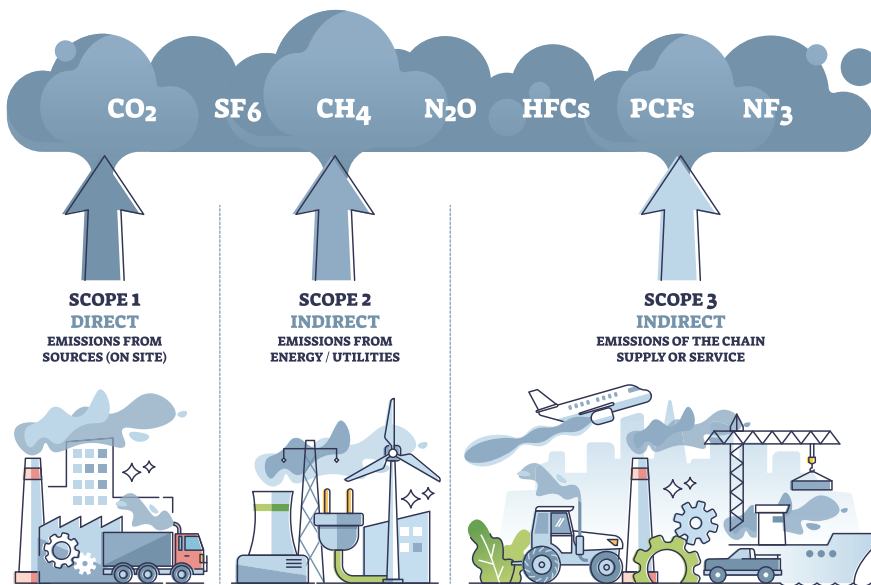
$CO_2$ $SF_6$ $CH_4$ $N_2O$ HFCs PCFs $NF_3$

SCOPE 1
DIRECT
EMISSIONS FROM SOURCES (ON SITE)

SCOPE 2
INDIRECT
EMISSIONS FROM ENERGY / UTILITIES

SCOPE 3
INDIRECT
EMISSIONS OF THE CHAIN SUPPLY OR SERVICE